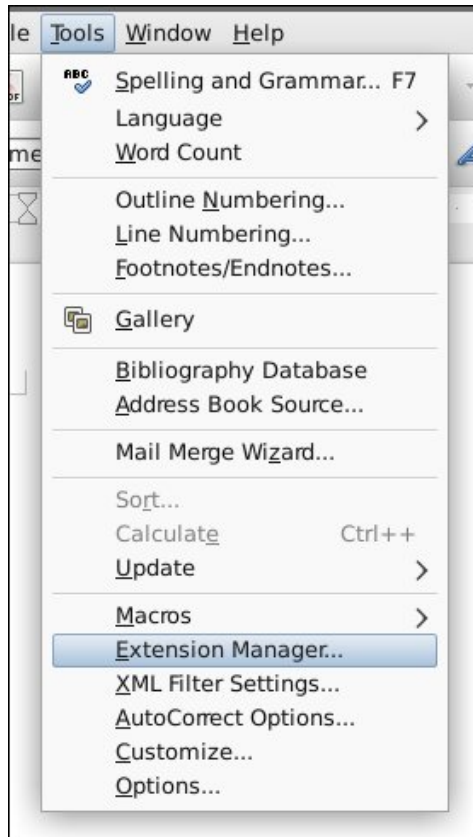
le Tools Window Help

ABC Spelling and Grammar... F7
Language
Word Count

me

Outline Numbering...
Line Numbering...
Footnotes/Endnotes...

Gallery

Bibliography Database
Address Book Source...

Mail Merge Wizard...

Sort...
Calculate Ctrl++
Update

Macros
Extension Manager...
XML Filter Settings...
AutoCorrect Options...
Customize...
Options...